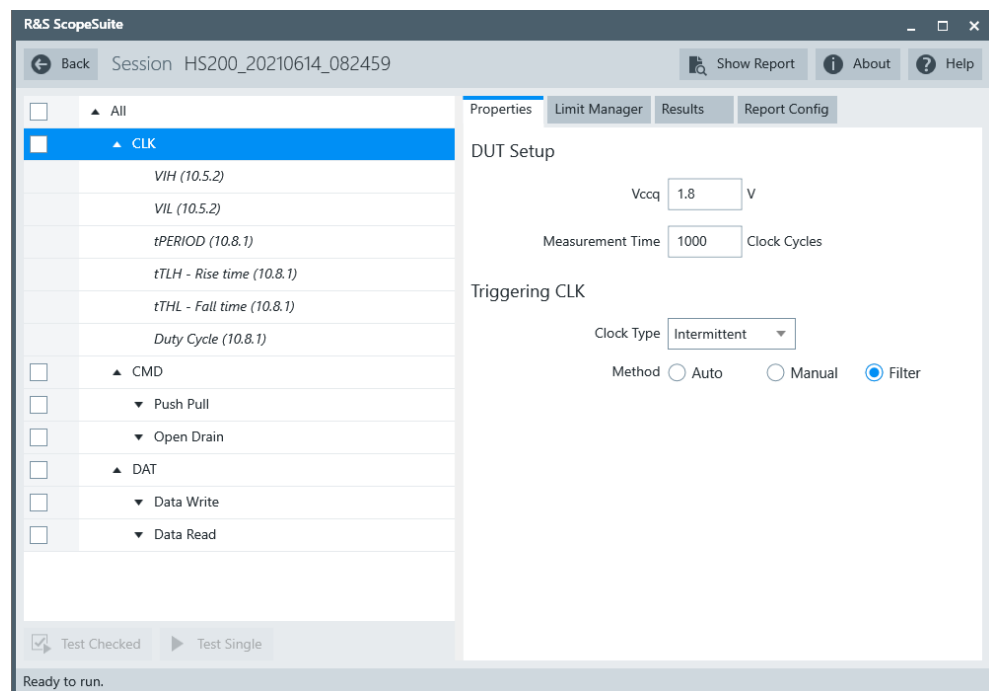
R&S ScopeSuite

Back Session HS200_20210614_082459

Show Report About Help

▲ All
▲ CLK
VIH (10.5.2)
VIL (10.5.2)
tPERIOD (10.8.1)
tTLH - Rise time (10.8.1)
tTHL - Fall time (10.8.1)
Duty Cycle (10.8.1)
▲ CMD
▼ Push Pull
▼ Open Drain
▲ DAT
▼ Data Write
▼ Data Read

Test Checked Test Single

Properties Limit Manager Results Report Config

DUT Setup

Vccq 1.8 V

Measurement Time 1000 Clock Cycles

Triggering CLK

Clock Type Intermittent

Method Auto Manual Filter

Ready to run.